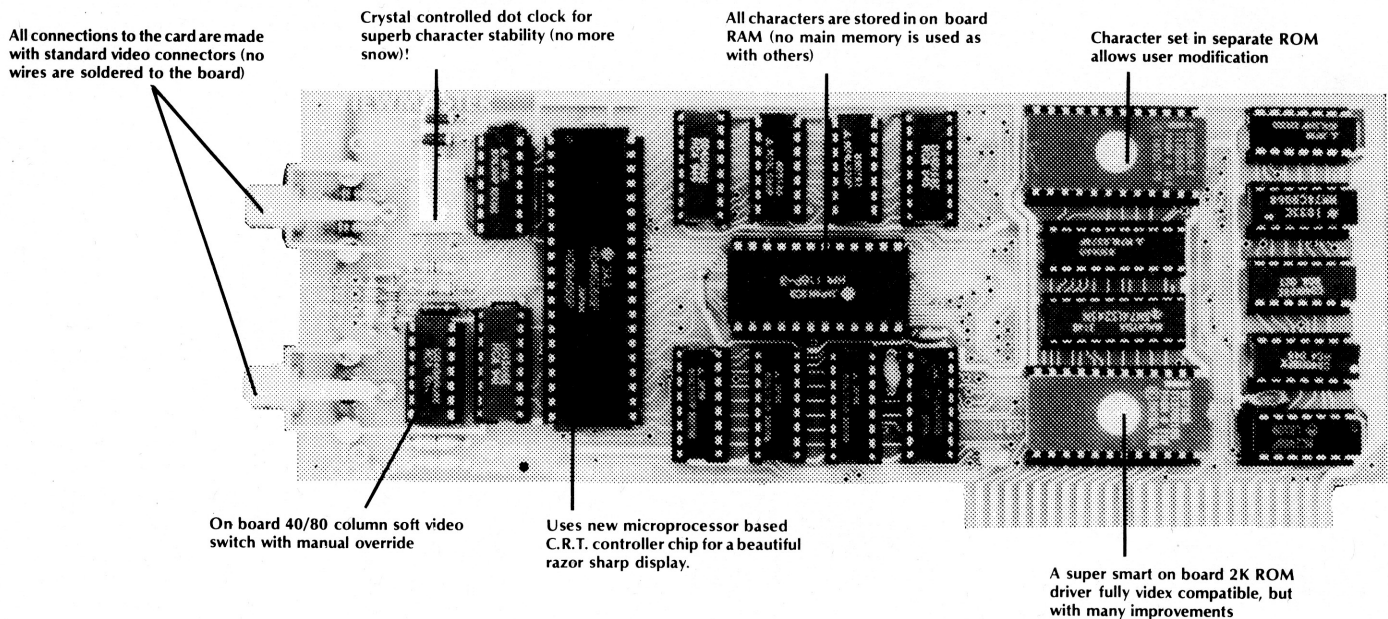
All connections to the card are made with standard video connectors (no wires are soldered to the board)

Crystal controlled dot clock for superb character stability (no more snow)!

All characters are stored in on board RAM (no main memory is used as with others)

Character set in separate ROM allows user modification

On board 40/80 column soft video switch with manual override

Uses new microprocessor based C.R.T. controller chip for a beautiful razor sharp display.

A super smart on board 2K ROM driver fully videx compatible, but with many improvements